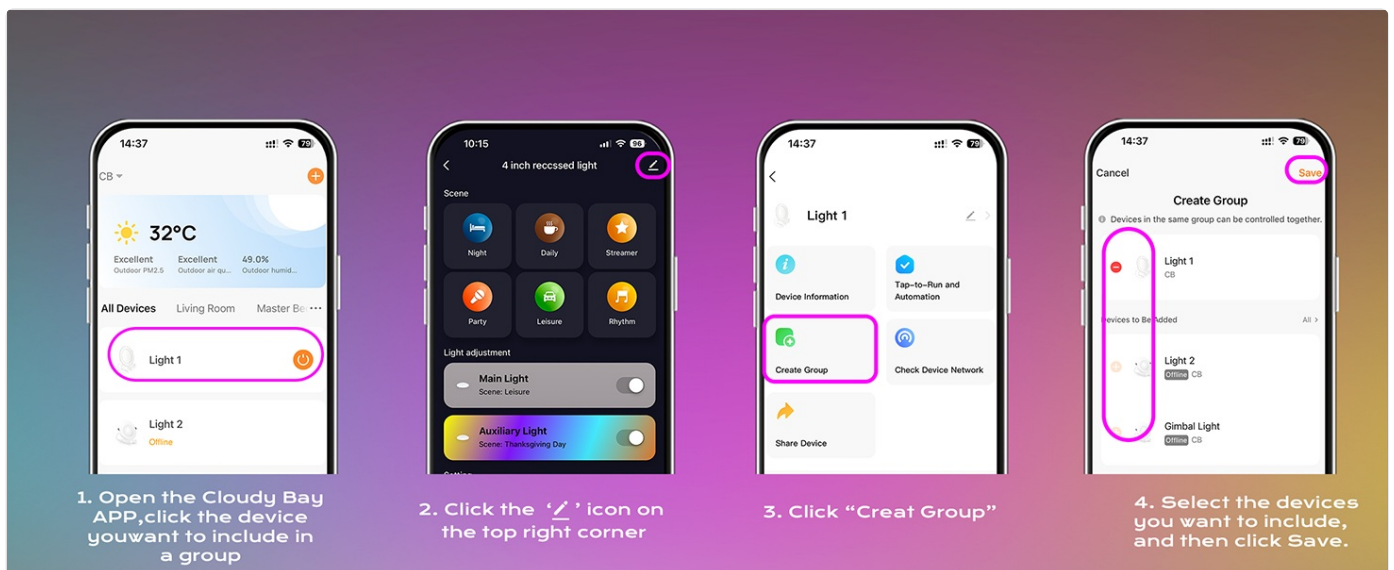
14:37

79

CB

32°C

Excellent
Outdoor PM2.5

Excellent
Outdoor air qu...

49.0%
Outdoor humid...

All Devices Living Room Master Be

Light 1

Light 2
Offline

1. Open the Cloudy Bay APP,click the device youwant to include in a group

10:15

96

4 inch reccssed light

Scene

Night

Daily

Streamer

Party

Leisure

Rhythm

Light adjustment

Main Light
Scene: Leisure

Auxiliary Light
Scene: Thanksgiving Day

2. Click the '✎' icon on the top right corner

14:37

79

Light 1

Device Information

Tap-to-Run and Automation

Create Group

Check Device Network

Share Device

3. Click "Creat Group"

14:37

79

Cancel

Save

Create Group

Devices in the same group can be controlled together.

Light 1
CB

Devices to Be Added

All >

Light 2
Offline CB

Gimbal Light
Offline CB

4. Select the devices you want to include, and then click Save.